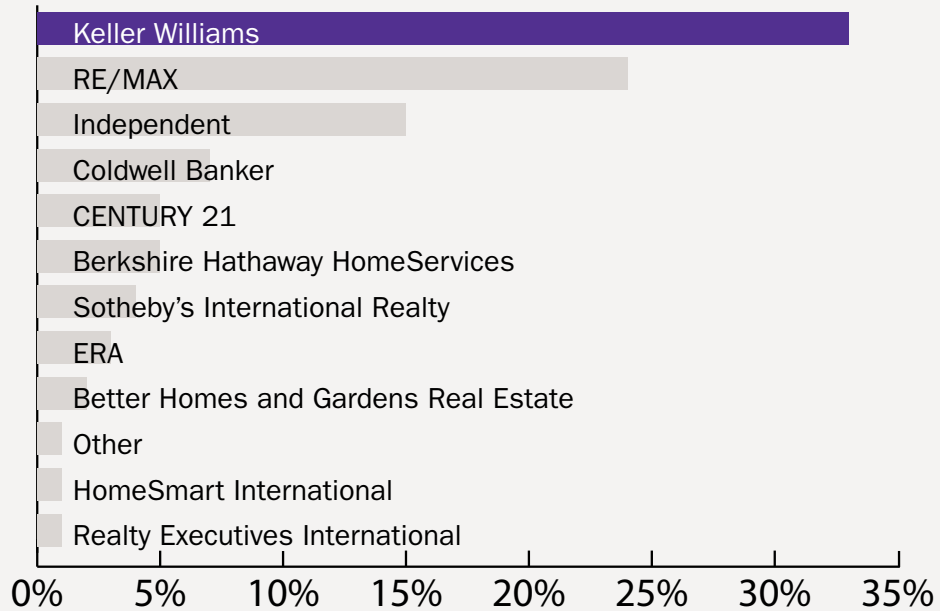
Keller Williams
RE/MAX
Independent
Coldwell Banker
CENTURY 21
Berkshire Hathaway HomeServices
Sotheby’s International Realty
ERA
Better Homes and Gardens Real Estate
Other
HomeSmart International
Realty Executives International

0% 5% 10% 15% 20% 25% 30% 35%